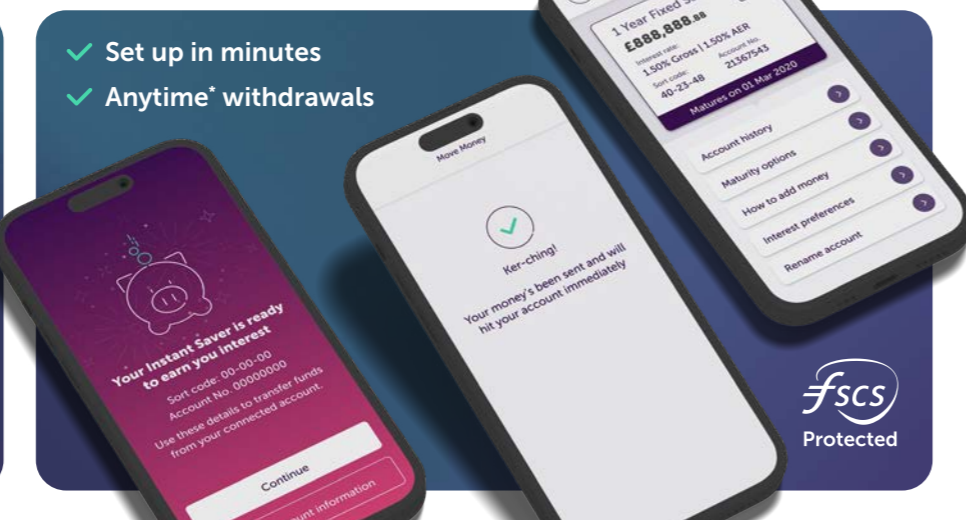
Set up in minutes
Anytime* withdrawals

Your Instant Saver is ready to earn you interest
Sort code: 00-00-00
Account No. 00000000
Use these details to transfer funds from your connected account.
Continue
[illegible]ount information

Move Money
Ker-ching!
Your money's been sent and will hit your account immediately

1 Year Fixed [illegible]
£888,888.88
Interest rate:
1.50% Gross | 1.50% AER
Sort code:
40-23-48
Account No.
21367543
Matures on 01 Mar 2020
Account history
Maturity options
How to add money
Interest preferences
Rename account

fscs
Protected